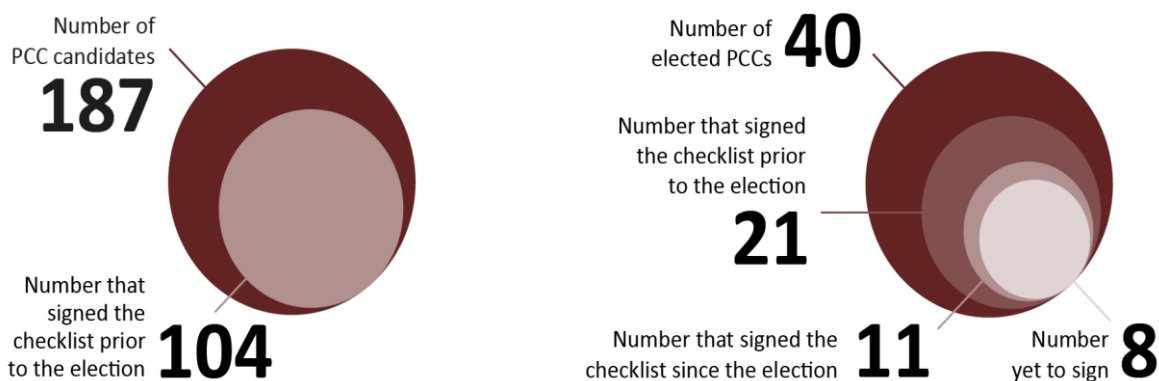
Number of PCC candidates
187

Number that signed the checklist prior to the election
104

Number of elected PCCs
40

Number that signed the checklist prior to the election
21

Number that signed the checklist since the election
11

Number yet to sign
8